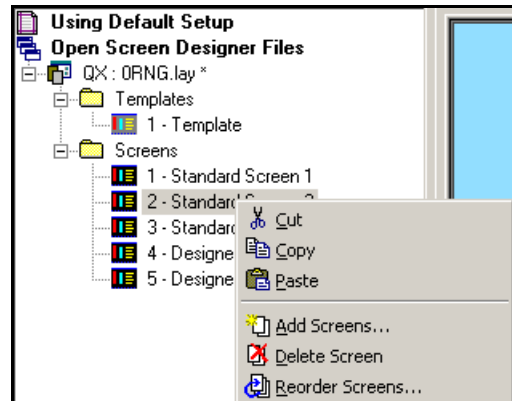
Using Default Setup
Open Screen Designer Files
QX : 0RNG.lay *
Templates
1 - Template
Screens
1 - Standard Screen 1
2 - Standard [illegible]
3 - Standard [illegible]
4 - Designe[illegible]
5 - Designe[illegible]

Cut
Copy
Paste
Add Screens...
Delete Screen
Reorder Screens...